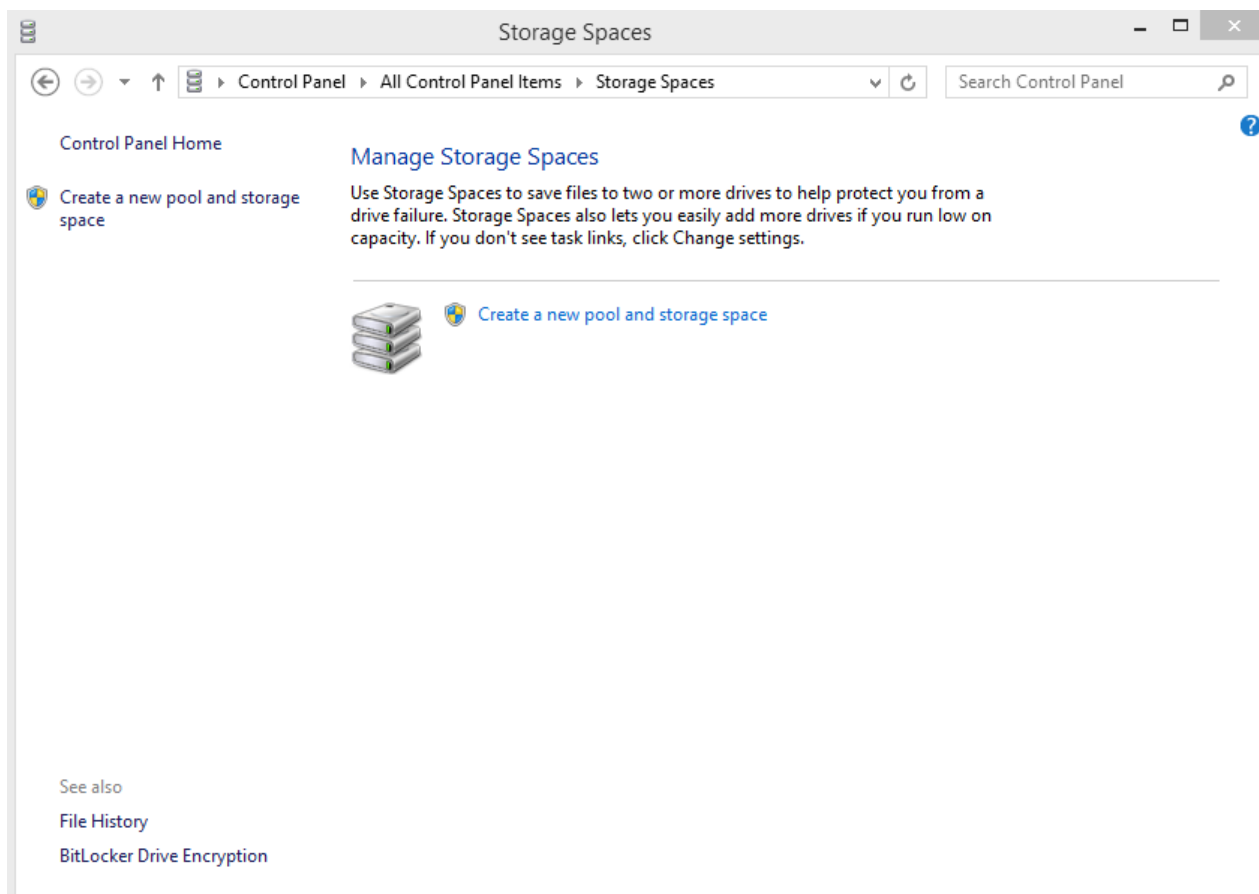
Storage Spaces

Control Panel ▸ All Control Panel Items ▸ Storage Spaces

Search Control Panel

Control Panel Home

Create a new pool and storage space

Manage Storage Spaces

Use Storage Spaces to save files to two or more drives to help protect you from a drive failure. Storage Spaces also lets you easily add more drives if you run low on capacity. If you don't see task links, click Change settings.

Create a new pool and storage space

See also

File History

BitLocker Drive Encryption